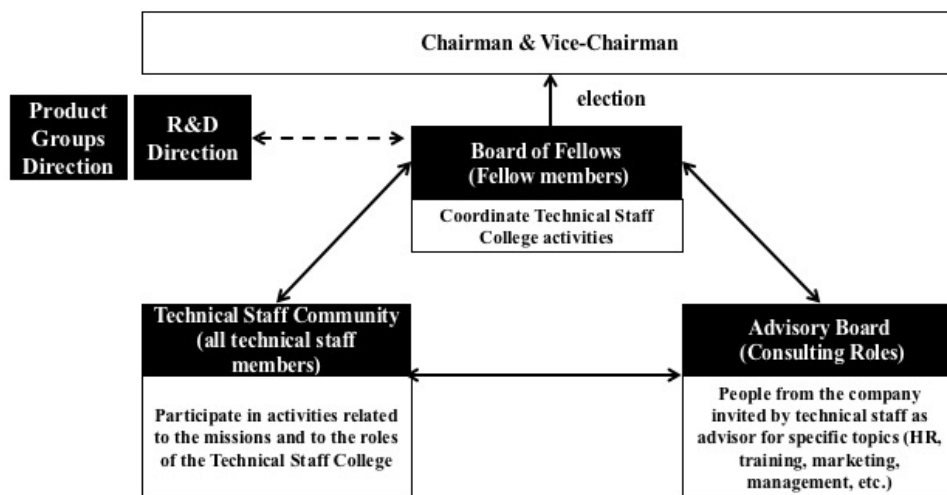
Chairman & Vice-Chairman

election

Product Groups Direction

R&D Direction

Board of Fellows (Fellow members)

Coordinate Technical Staff College activities

Technical Staff Community (all technical staff members)

Participate in activities related to the missions and to the roles of the Technical Staff College

Advisory Board (Consulting Roles)

People from the company invited by technical staff as advisor for specific topics (HR, training, marketing, management, etc.)